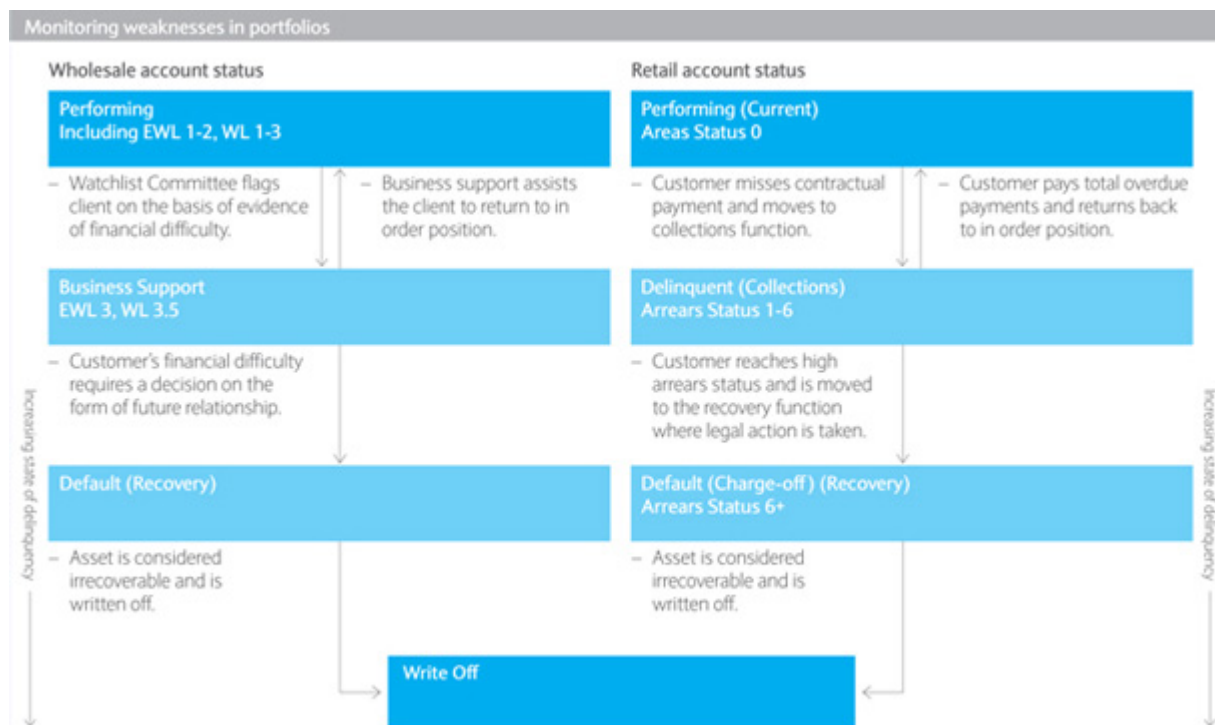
Monitoring weaknesses in portfolios

Wholesale account status

Performing
Including EWL 1-2, WL 1-3

– Watchlist Committee flags client on the basis of evidence of financial difficulty.

– Business support assists the client to return to in order position.

Business Support
EWL 3, WL 3.5

– Customer's financial difficulty requires a decision on the form of future relationship.

Default (Recovery)

– Asset is considered irrecoverable and is written off.

Retail account status

Performing (Current)
Areas Status 0

– Customer misses contractual payment and moves to collections function.

– Customer pays total overdue payments and returns back to in order position.

Delinquent (Collections)
Arrears Status 1-6

– Customer reaches high arrears status and is moved to the recovery function where legal action is taken.

Default (Charge-off) (Recovery)
Arrears Status 6+

– Asset is considered irrecoverable and is written off.

Write Off

Increasing state of delinquency

Increasing state of delinquency